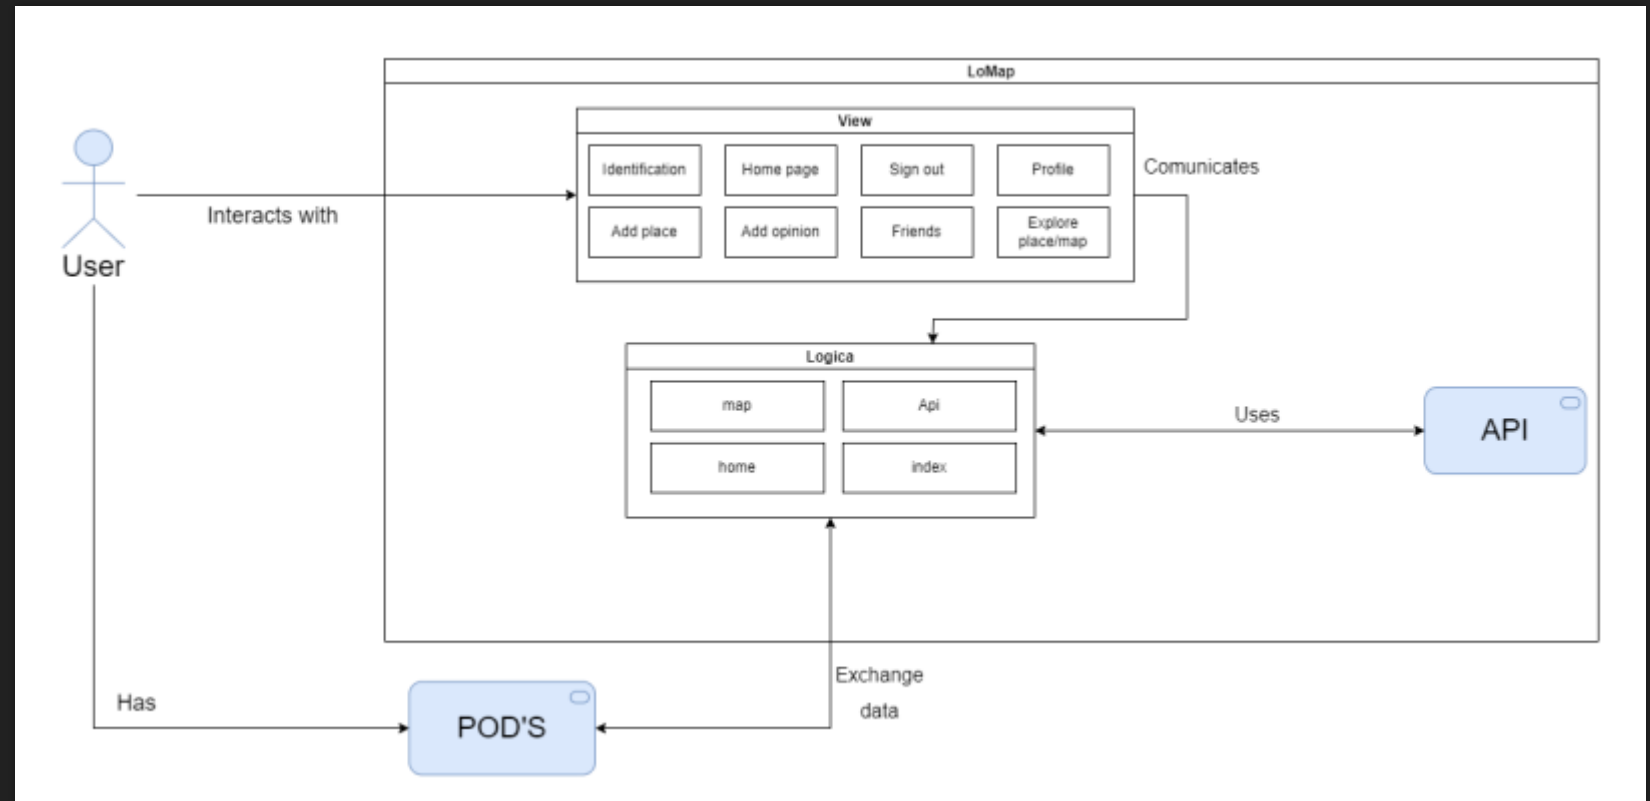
LoMap

View

Identification

Home page

Sign out

Profile

Add place

Add opinion

Friends

Explore place/map

Comunicates

User

Interacts with

Logica

map

Api

home

index

Uses

API

Has

POD'S

Exchange data